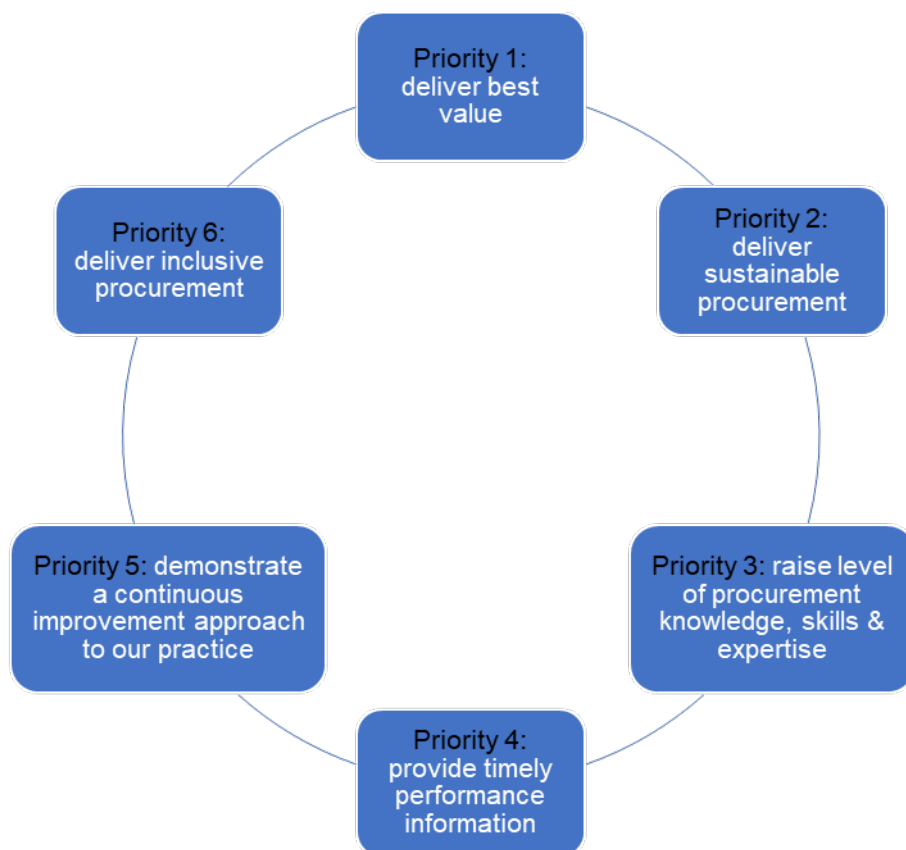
Priority 1: deliver best value

Priority 2: deliver sustainable procurement

Priority 3: raise level of procurement knowledge, skills & expertise

Priority 4: provide timely performance information

Priority 5: demonstrate a continuous improvement approach to our practice

Priority 6: deliver inclusive procurement